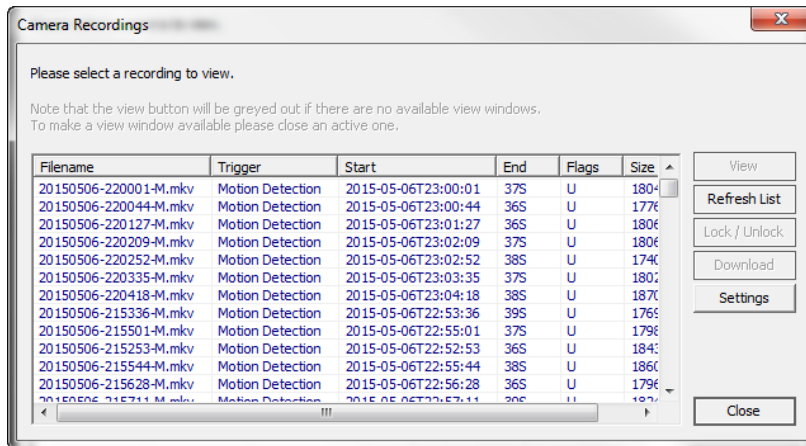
Camera Recordings

Please select a recording to view.

Note that the view button will be greyed out if there are no available view windows.
To make a view window available please close an active one.

| Filename | Trigger | Start | End | Flags | Size |
|---|---|---|---|---|---|
| 20150506-220001-M.mkv | Motion Detection | 2015-05-06T23:00:01 | 37S | U | 180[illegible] |
| 20150506-220044-M.mkv | Motion Detection | 2015-05-06T23:00:44 | 36S | U | 177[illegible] |
| 20150506-220127-M.mkv | Motion Detection | 2015-05-06T23:01:27 | 36S | U | 180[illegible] |
| 20150506-220209-M.mkv | Motion Detection | 2015-05-06T23:02:09 | 37S | U | 180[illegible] |
| 20150506-220252-M.mkv | Motion Detection | 2015-05-06T23:02:52 | 38S | U | 174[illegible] |
| 20150506-220335-M.mkv | Motion Detection | 2015-05-06T23:03:35 | 37S | U | 180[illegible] |
| 20150506-220418-M.mkv | Motion Detection | 2015-05-06T23:04:18 | 38S | U | 187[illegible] |
| 20150506-215336-M.mkv | Motion Detection | 2015-05-06T22:53:36 | 39S | U | 176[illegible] |
| 20150506-215501-M.mkv | Motion Detection | 2015-05-06T22:55:01 | 37S | U | 179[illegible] |
| 20150506-215253-M.mkv | Motion Detection | 2015-05-06T22:52:53 | 36S | U | 184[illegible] |
| 20150506-215544-M.mkv | Motion Detection | 2015-05-06T22:55:44 | 38S | U | 186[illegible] |
| 20150506-215628-M.mkv | Motion Detection | 2015-05-06T22:56:28 | 36S | U | 179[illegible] |
| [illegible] | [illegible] | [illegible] | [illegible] | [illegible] | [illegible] |

View
Refresh List
Lock / Unlock
Download
Settings
Close